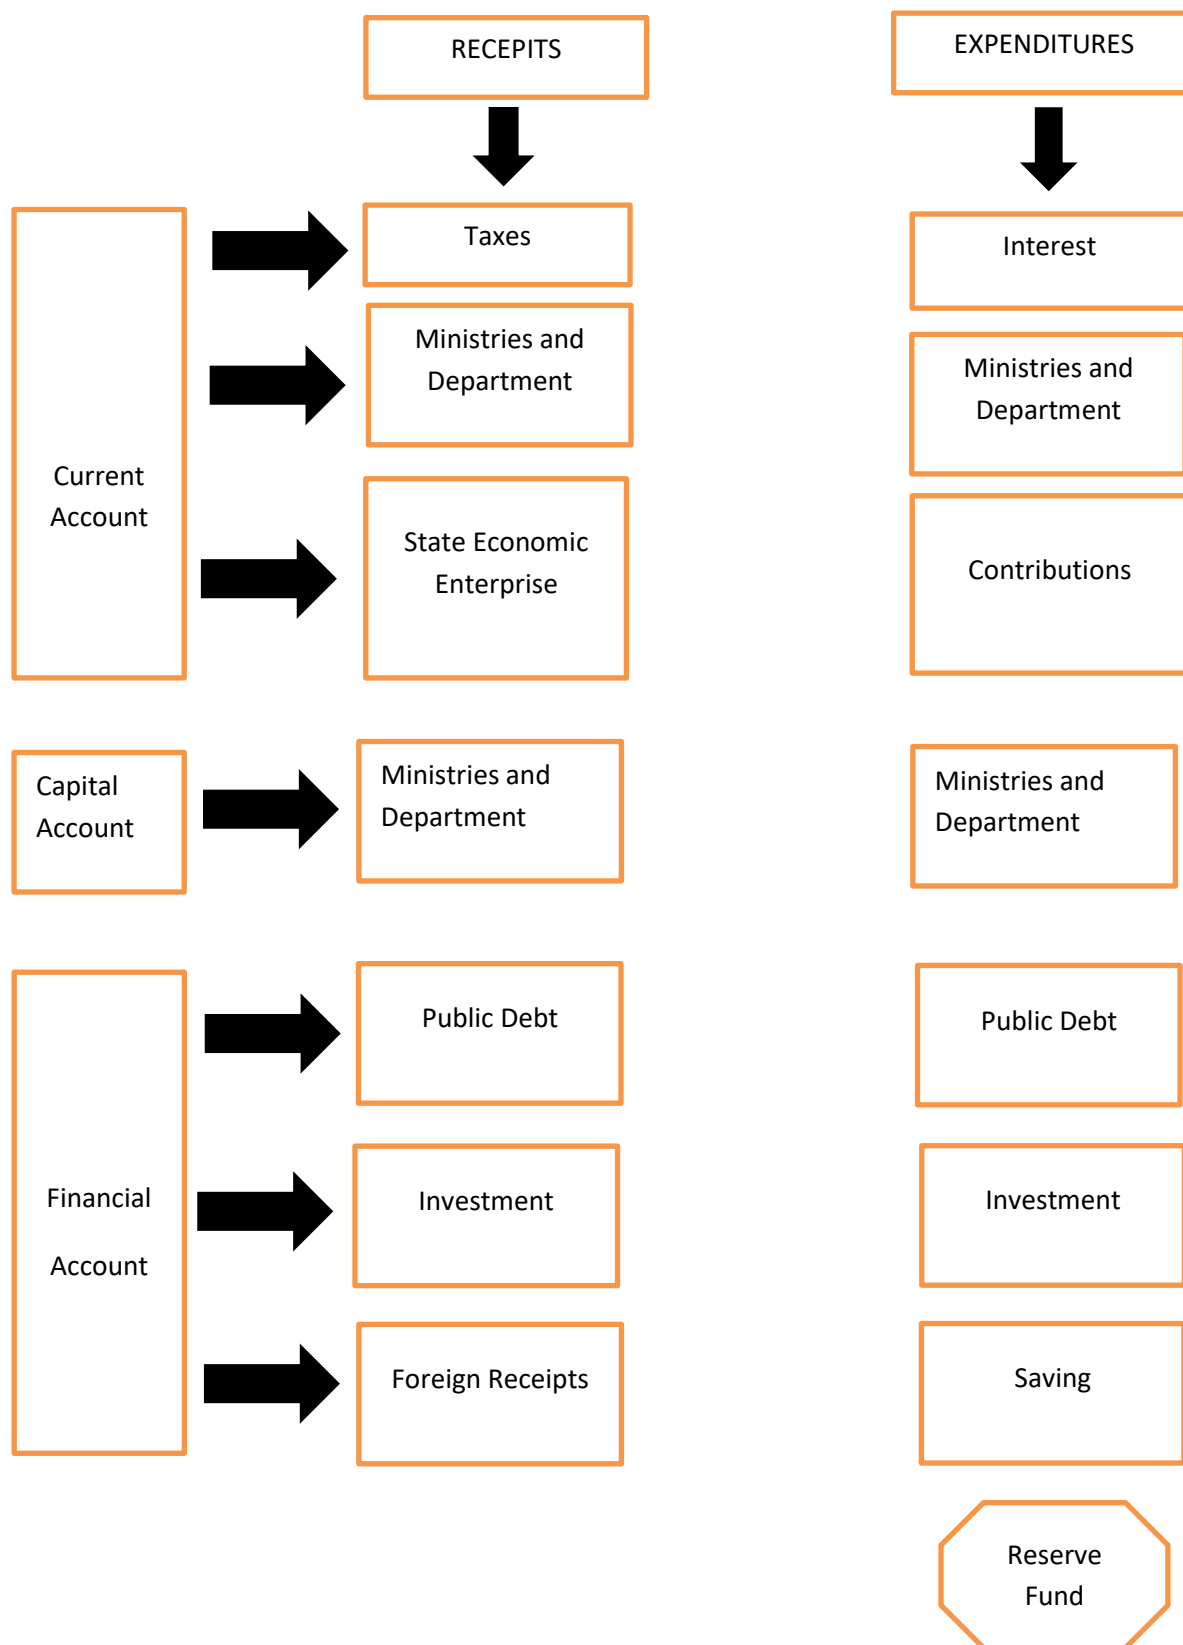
RECEPITS

EXPENDITURES

Current Account

Taxes

Ministries and Department

State Economic Enterprise

Interest

Ministries and Department

Contributions

Capital Account

Ministries and Department

Ministries and Department

Financial Account

Public Debt

Investment

Foreign Receipts

Public Debt

Investment

Saving

Reserve Fund